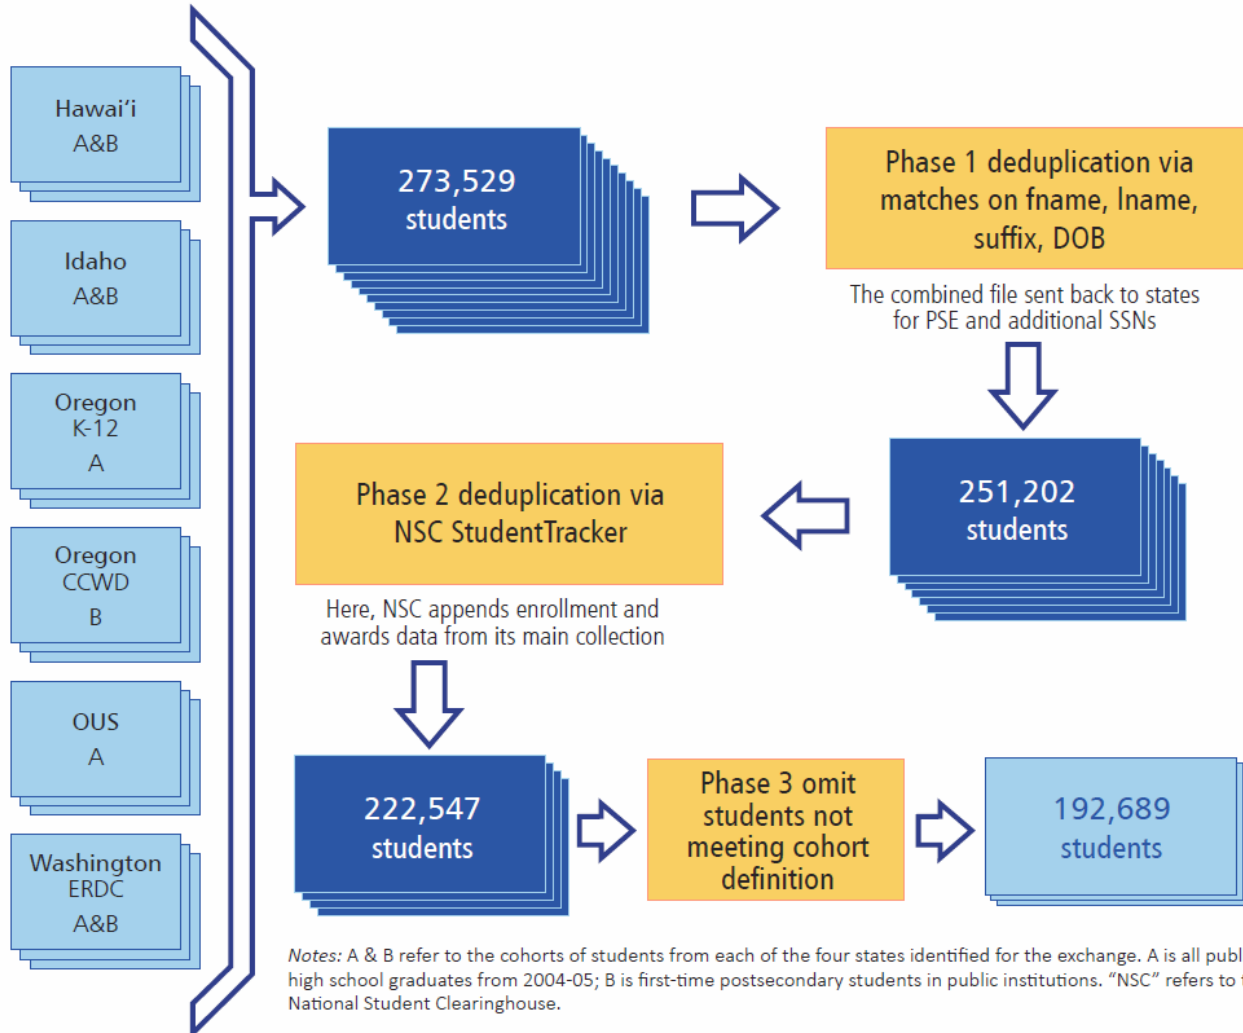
Hawai'i
A&B

Idaho
A&B

Oregon
K-12
A

Oregon
CCWD
B

OUS
A

Washington
ERDC
A&B

273,529
students

Phase 1 deduplication via matches on fname, lname, suffix, DOB

The combined file sent back to states for PSE and additional SSNs

251,202
students

Phase 2 deduplication via NSC StudentTracker

Here, NSC appends enrollment and awards data from its main collection

222,547
students

Phase 3 omit students not meeting cohort definition

192,689
students

Notes: A & B refer to the cohorts of students from each of the four states identified for the exchange. A is all publ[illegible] high school graduates from 2004-05; B is first-time postsecondary students in public institutions. "NSC" refers to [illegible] National Student Clearinghouse.